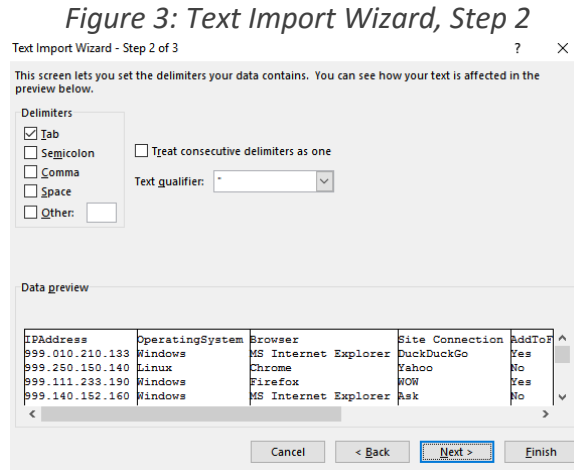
Figure 3: Text Import Wizard, Step 2

Text Import Wizard - Step 2 of 3

?

This screen lets you set the delimiters your data contains. You can see how your text is affected in the preview below.

Delimiters

Tab

Semicolon

Comma

Space

Other:

Treat consecutive delimiters as one

Text qualifier: "

Data preview

| IPAddress | OperatingSystem | Browser | Site Connection | AddToF |
|---|---|---|---|---|
| 999.010.210.133 | Windows | MS Internet Explorer | DuckDuckGo | Yes |
| 999.250.150.140 | Linux | Chrome | Yahoo | No |
| 999.111.233.190 | Windows | Firefox | WOW | Yes |
| 999.140.152.160 | Windows | MS Internet Explorer | Ask | No |

Cancel

< Back

Next >

Finish